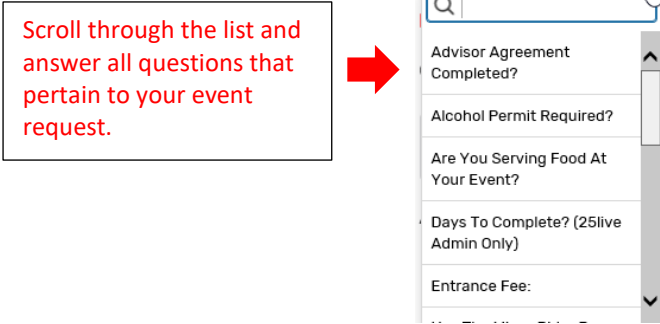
Scroll through the list and answer all questions that pertain to your event request.

Advisor Agreement Completed?

Alcohol Permit Required?

Are You Serving Food At Your Event?

Days To Complete? (25live Admin Only)

Entrance Fee:

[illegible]